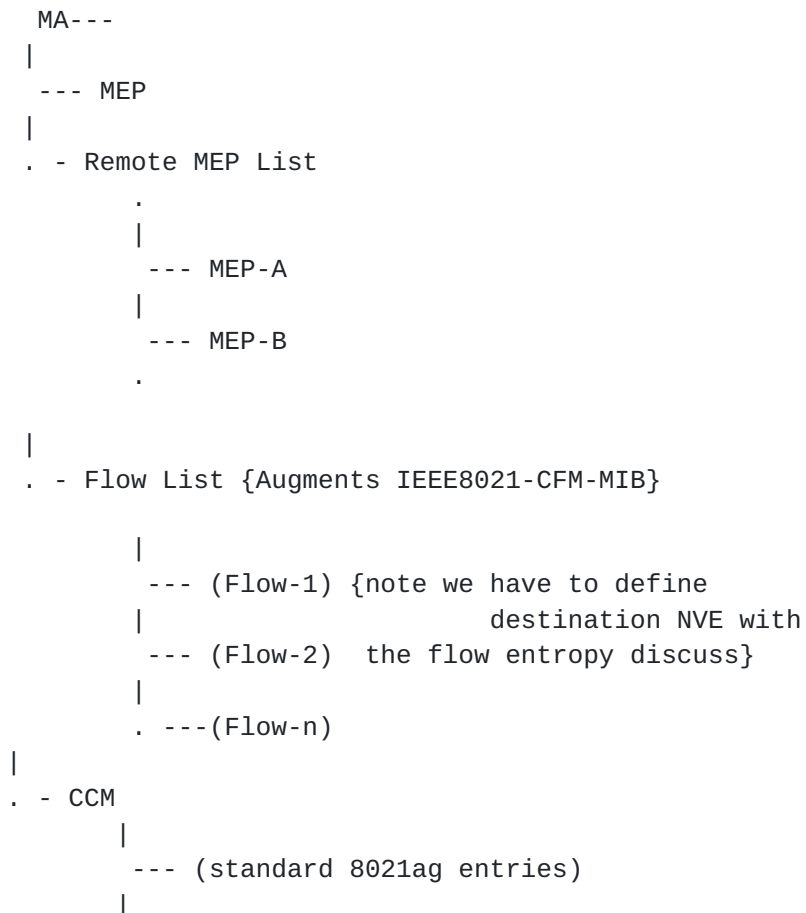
MA---
|
--- MEP
|
. - Remote MEP List
.
|
--- MEP-A
|
--- MEP-B
.

|
. - Flow List {Augments IEEE8021-CFM-MIB}

|
--- (Flow-1) {note we have to define
| destination NVE with
--- (Flow-2) the flow entropy discuss}
|
. ---(Flow-n)
|
. - CCM
|
--- (standard 8021ag entries)
|